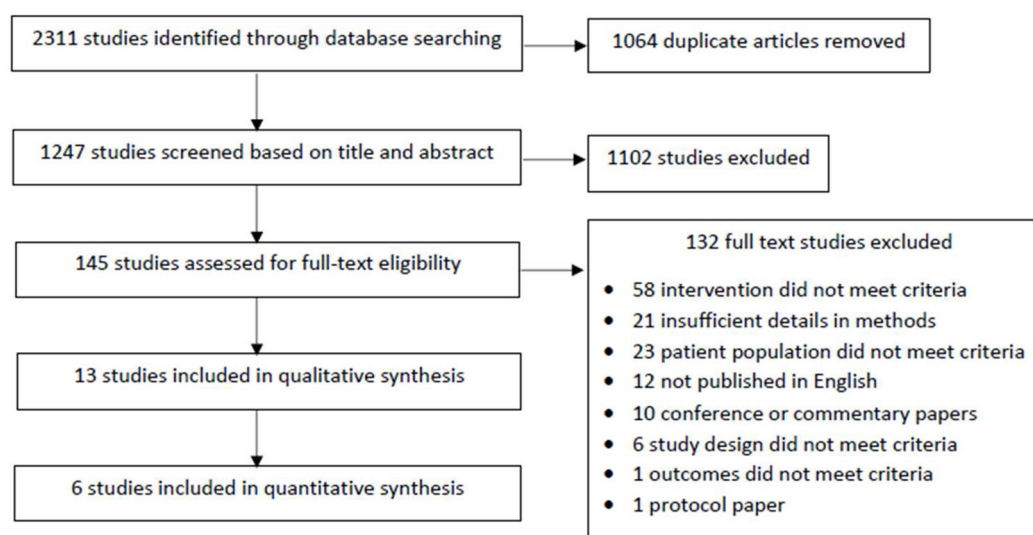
2311 studies identified through database searching

1064 duplicate articles removed

1247 studies screened based on title and abstract

1102 studies excluded

145 studies assessed for full-text eligibility

132 full text studies excluded

- 58 intervention did not meet criteria
- 21 insufficient details in methods
- 23 patient population did not meet criteria
- 12 not published in English
- 10 conference or commentary papers
- 6 study design did not meet criteria
- 1 outcomes did not meet criteria
- 1 protocol paper

13 studies included in qualitative synthesis

6 studies included in quantitative synthesis